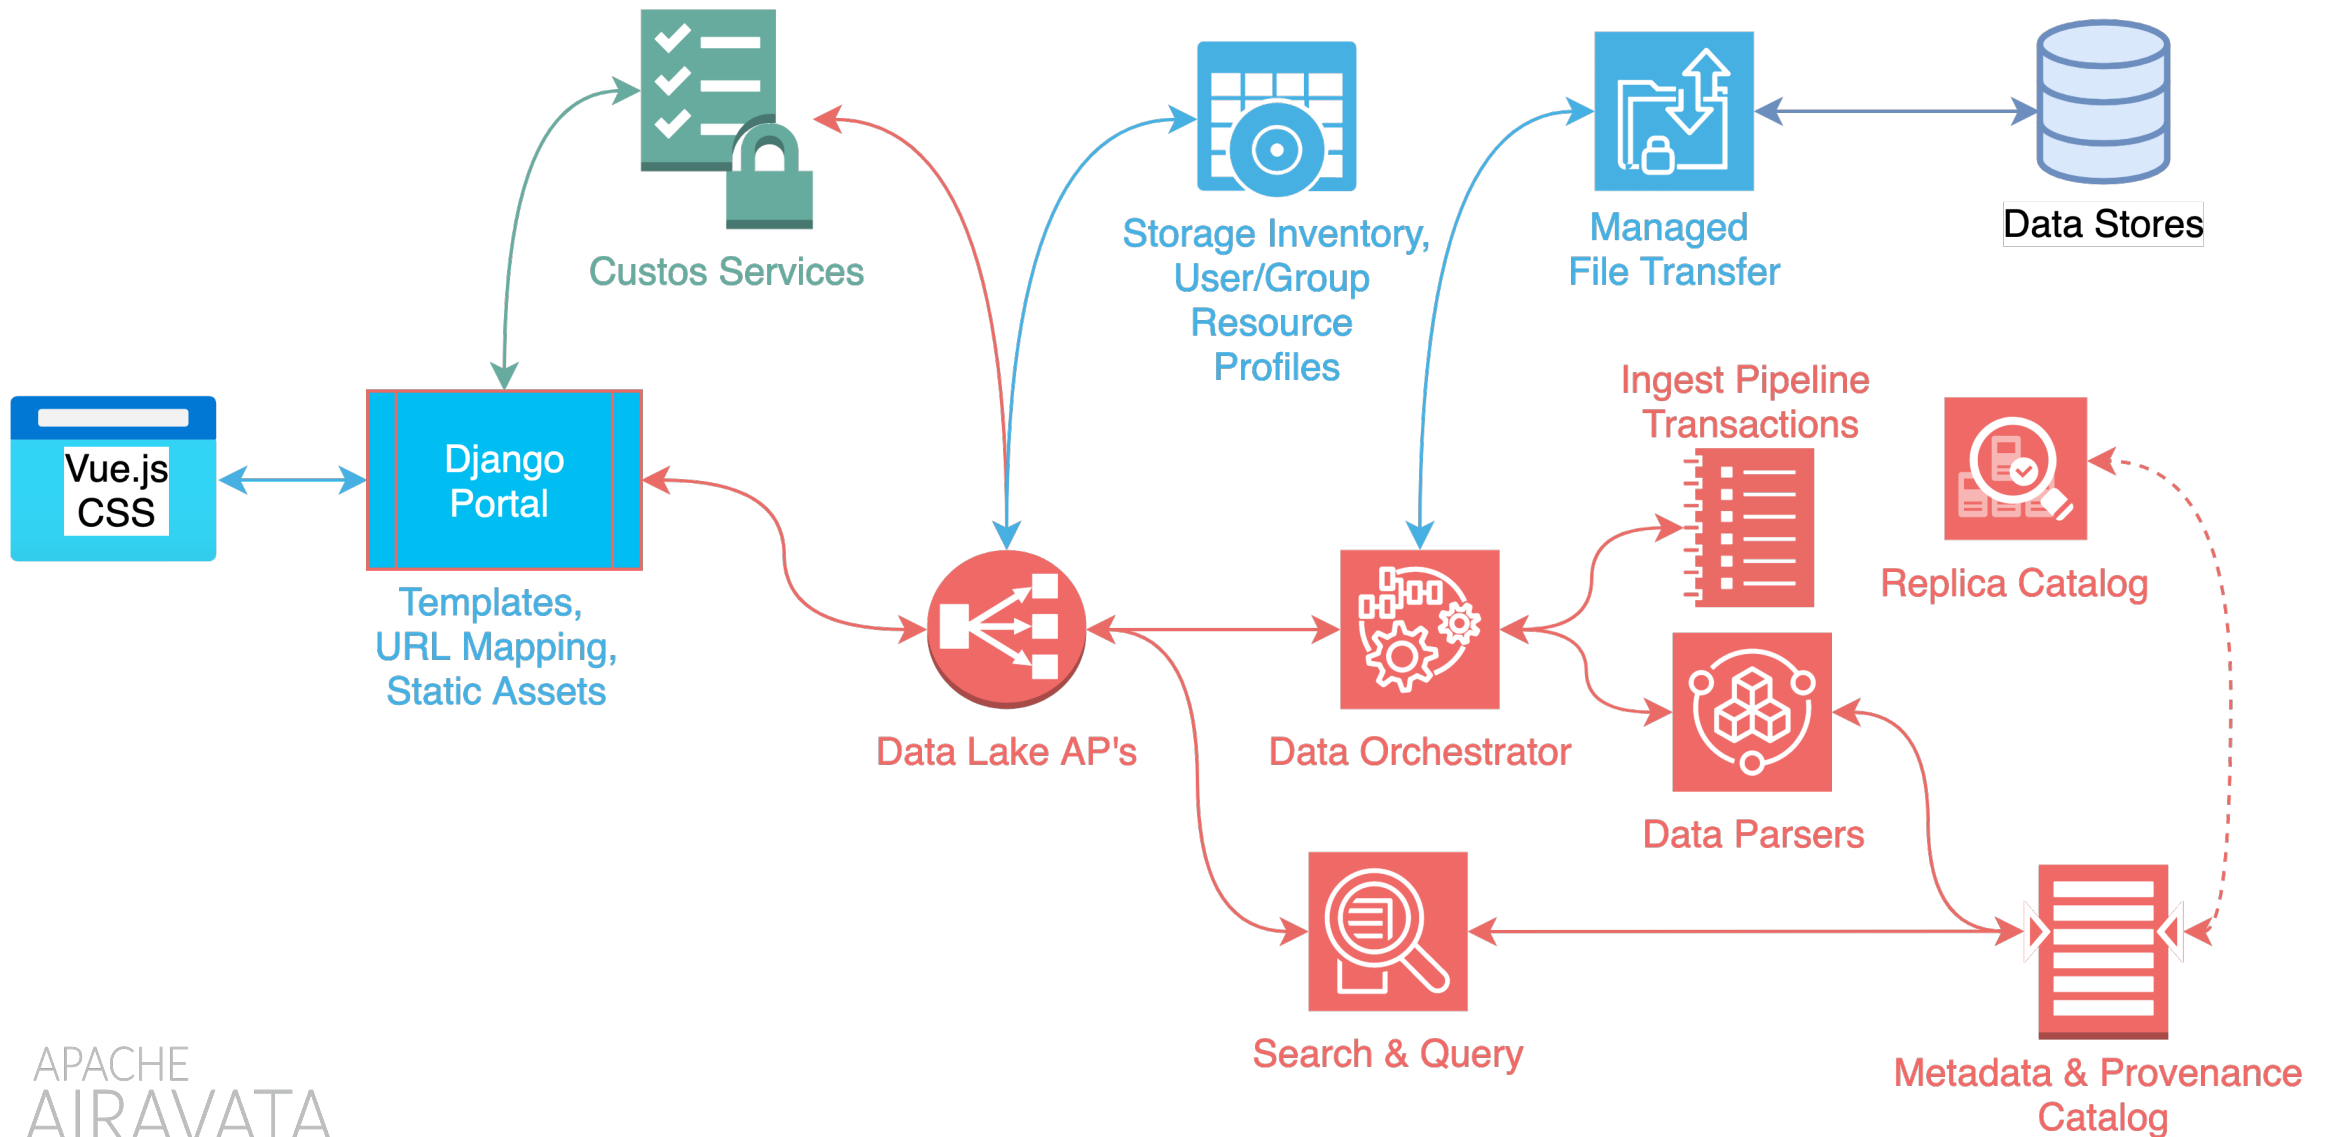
Custos Services

Storage Inventory, User/Group Resource Profiles

Managed File Transfer

Data Stores

Vue.js CSS

Django Portal

Templates, URL Mapping, Static Assets

Ingest Pipeline Transactions

Replica Catalog

Data Lake AP's

Data Orchestrator

Data Parsers

Search & Query

Metadata & Provenance Catalog

APACHE AIRAVATA